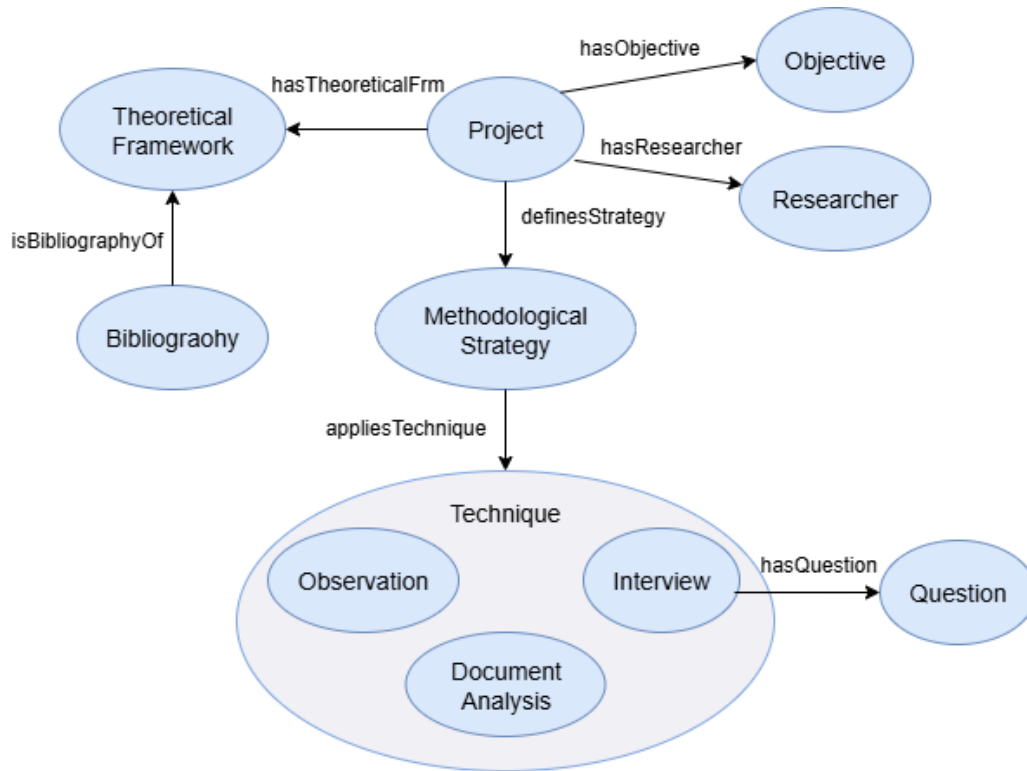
hasObjective

Objective

hasTheoreticalFrm

Theoretical Framework

Project

hasResearcher

Researcher

definesStrategy

isBibliographyOf

Bibliograohy

Methodological Strategy

appliesTechnique

Technique

Observation

Interview

hasQuestion

Question

Document Analysis